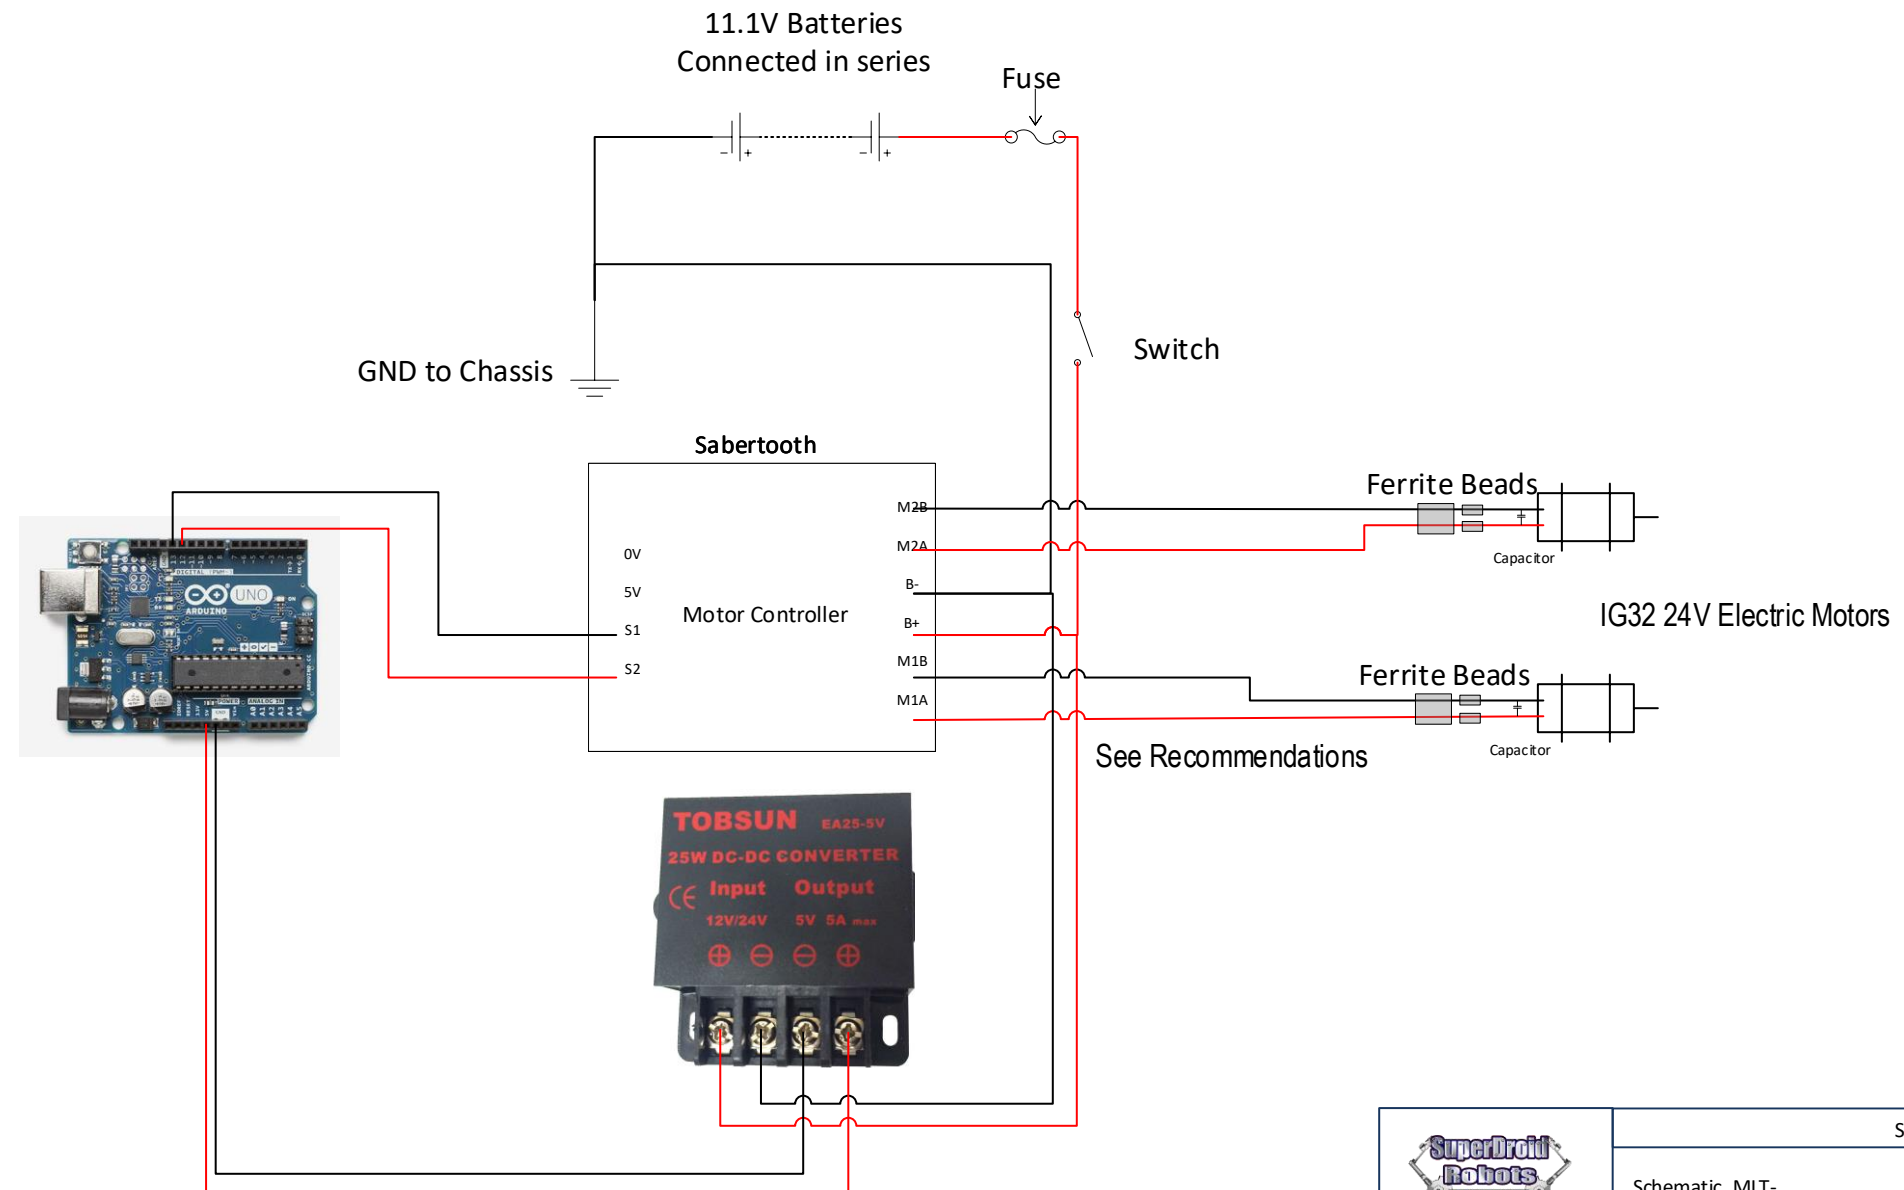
11.1V Batteries
Connected in series

Fuse

GND to Chassis

Switch

Sabertooth

0V
5V
S1
S2

Motor Controller

M2B
M2A
B-
B+
M1B
M1A

Ferrite Beads

Capacitor

IG32 24V Electric Motors

Ferrite Beads

Capacitor

See Recommendations

UNO
ARDUINO

TOBSUN EA25-5V
25W DC-DC CONVERTER
CE Input Output
12V/24V 5V 5A max

SuperDroid Robots

Schematic MLT-

S